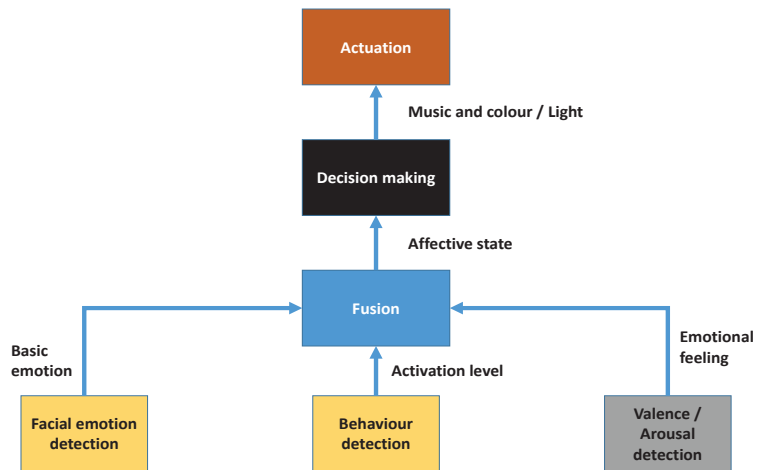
Actuation

Music and colour / Light

Decision making

Affective state

Fusion

Basic emotion

Activation level

Emotional feeling

Facial emotion detection

Behaviour detection

Valence / Arousal detection